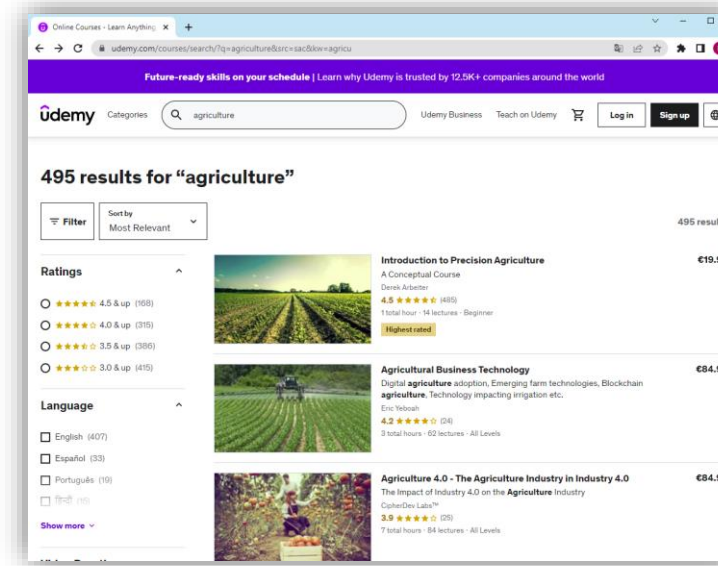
Online Courses - Learn Anything ×  +

udemy.com/courses/search/?q=agriculture&src=sac&kw=agricu

Future-ready skills on your schedule | Learn why Udemy is trusted by 12.5K+ companies around the world

ûdemy  Categories  agriculture  Udemy Business  Teach on Udemy  Log in  Sign up

495 results for "agriculture"

Filter  Sort by Most Relevant  495 resul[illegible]

Ratings

4.5 & up (168)
4.0 & up (315)
3.5 & up (386)
3.0 & up (415)

Language

English (407)
Español (33)
Português (19)
हिंदी (10)

Show more

Introduction to Precision Agriculture
A Conceptual Course
Derek Arbeiter
4.5 (485)
1 total hour · 14 lectures · Beginner
Highest rated
€19.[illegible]

Agricultural Business Technology
Digital agriculture adoption, Emerging farm technologies, Blockchain agriculture, Technology impacting irrigation etc.
Eric Yeboah
4.2 (24)
3 total hours · 62 lectures · All Levels
€84.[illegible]

Agriculture 4.0 - The Agriculture Industry in Industry 4.0
The Impact of Industry 4.0 on the Agriculture Industry
CipherDev Labs™
3.9 (25)
7 total hours · 84 lectures · All Levels
€84.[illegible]